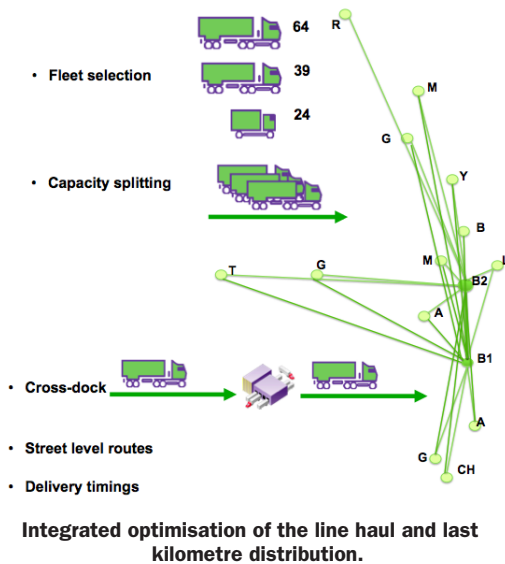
64

39

24

• Fleet selection

• Capacity splitting

• Cross-dock

• Street level routes

• Delivery timings

R

M

G

Y

B

M

I

T

G

B2

A

B1

A

G

CH

Integrated optimisation of the line haul and last kilometre distribution.